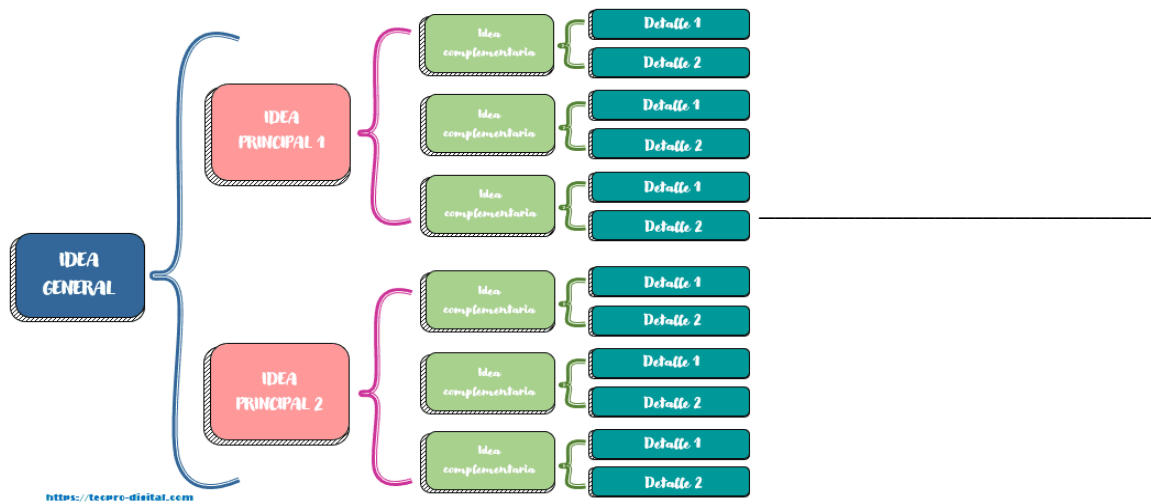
IDEA GENERAL

IDEA PRINCIPAL 1

Idea complementaria

Detalle 1

Detalle 2

Idea complementaria

Detalle 1

Detalle 2

Idea complementaria

Detalle 1

Detalle 2

IDEA PRINCIPAL 2

Idea complementaria

Detalle 1

Detalle 2

Idea complementaria

Detalle 1

Detalle 2

Idea complementaria

Detalle 1

Detalle 2

https://tecpro-digital.com